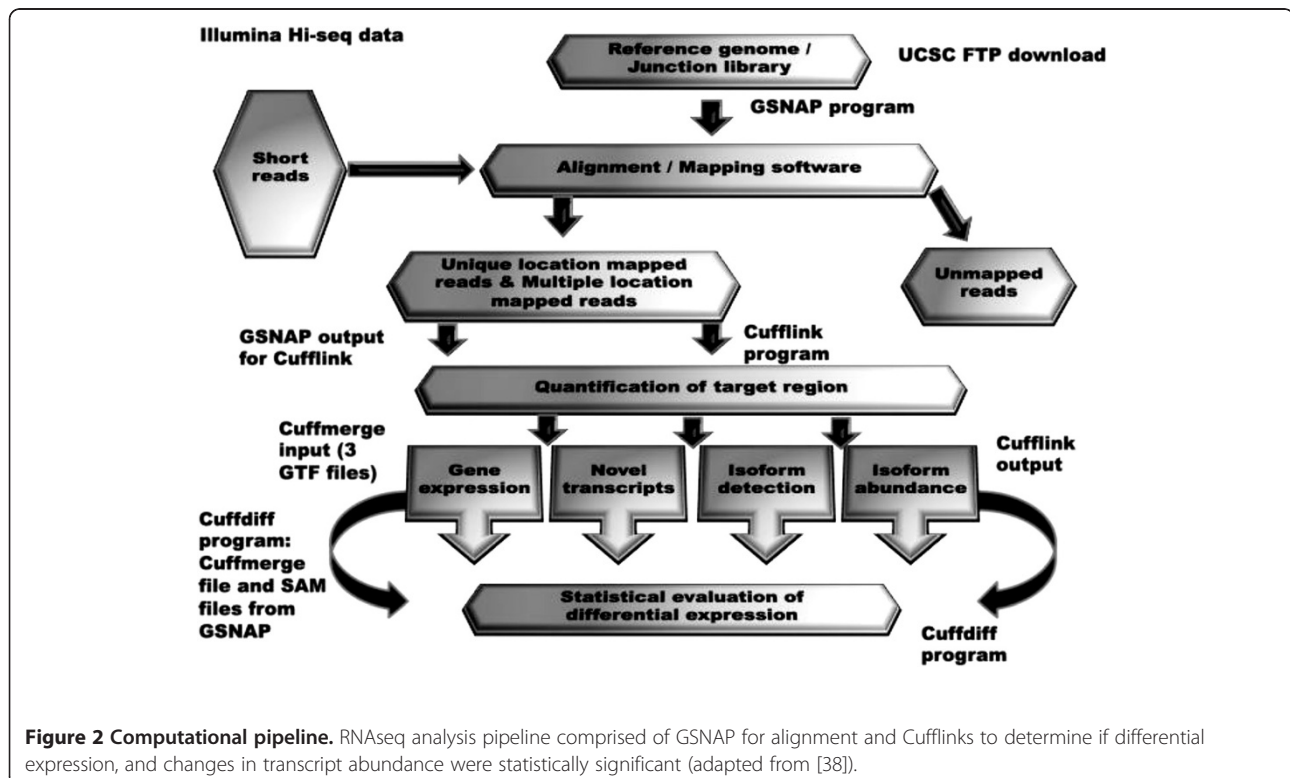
Illumina Hi-seq data

Reference genome / Junction library

UCSC FTP download

GSNAP program

Short reads

Alignment / Mapping software

Unique location mapped reads & Multiple location mapped reads

Unmapped reads

GSNAP output for Cufflink

Cufflink program

Quantification of target region

Cuffmerge input (3 GTF files)

Gene expression

Novel transcripts

Isoform detection

Isoform abundance

Cufflink output

Cuffdiff program: Cuffmerge file and SAM files from GSNAP

Statistical evaluation of differential expression

Cuffdiff program

**Figure 2 Computational pipeline.** RNAseq analysis pipeline comprised of GSNAP for alignment and Cufflinks to determine if differential expression, and changes in transcript abundance were statistically significant (adapted from [38]).